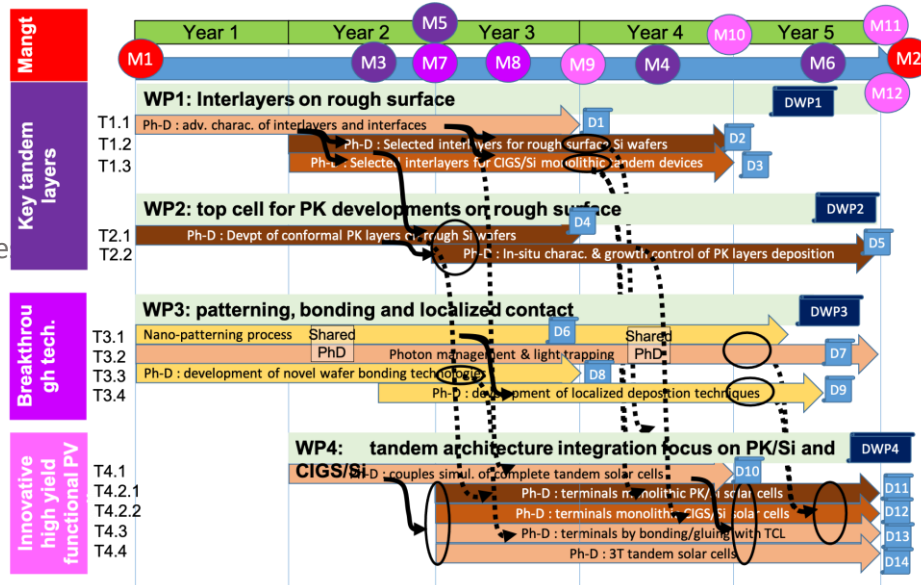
Mangt

Year 1 Year 2 Year 3 Year 4 Year 5

M5 M10 M11

M1 M3 M7 M8 M9 M4 M6 M2

M12

Key tandem layers

WP1: Interlayers on rough surface

DWP1

T1.1 Ph-D : adv. charac. of interlayers and interfaces D1

T1.2 Ph-D : Selected interlayers for rough surface Si wafers D2

T1.3 Ph-D : Selected interlayers for CIGS/Si monolithic tandem devices D3

WP2: top cell for PK developments on rough surface

DWP2

D4

T2.1 Ph-D : Devpt of conformal PK layers on rough Si wafers

T2.2 Ph-D : In-situ charac. & growth control of PK layers deposition D5

Breakthrough tech.

WP3: patterning, bonding and localized contact

DWP3

T3.1 Nano-patterning process Shared PhD D6 Shared PhD

T3.2 Photon management & light trapping D7

T3.3 Ph-D : development of novel wafer bonding technologies D8

T3.4 Ph-D : development of localized deposition techniques D9

Innovative high yield functional PV

WP4: tandem architecture integration focus on PK/Si and CIGS/Si

DWP4

T4.1 Ph-D : couples simul. of complete tandem solar cells D10

T4.2.1 Ph-D : terminals monolithic PK/Si solar cells D11

T4.2.2 Ph-D : terminals monolithic CIGS/Si solar cells D12

T4.3 Ph-D : terminals by bonding/gluing with TCL D13

T4.4 Ph-D : 3T tandem solar cells D14